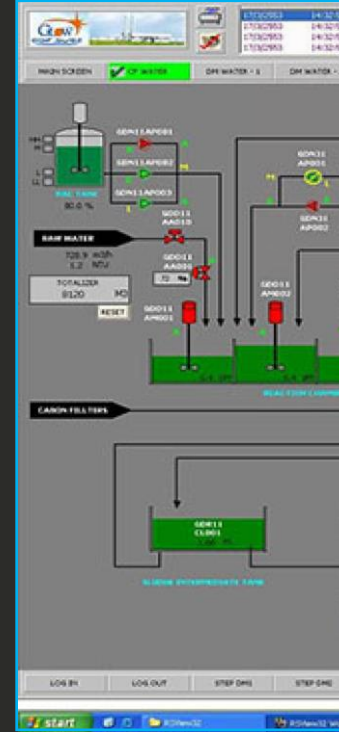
Glow

17/3/2553 14:32
17/3/2553 14:32
17/3/2553 14:32
17/3/2553 14:32

MAIN SCREEN
CF WATER
DM WATER - 1
DM WATER -

GDN11AP001
GDN11AP002
GDN11AP003
REAC TANK
80.0 %
GDN11 AP001
GDN11 AP002
GDD11 AA010
GDD11 AA020
70 %
RAW WATER
728.9 m3/h
1.2 NTU
TOTALIZER
8120 M3
RESET
GDD11 AM001
GDD11 AM002
REACTION CHAMBER
CARBON FILTERS
GDM11 CL001
SLUDGE INTERMEDIATE TANK

LOG IN
LOG OUT
STEP DMS
STEP DMG

start
RSView32